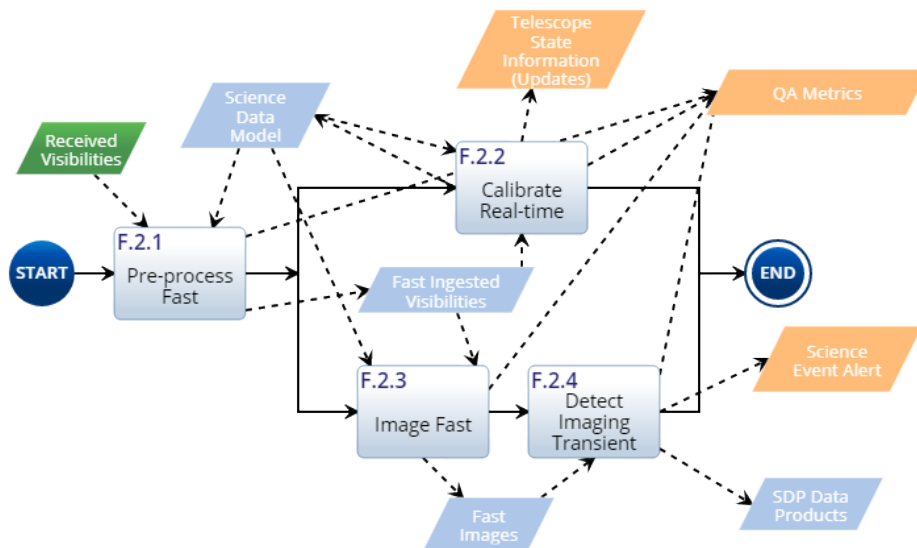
Telescope State Information (Updates)

QA Metrics

Science Data Model

Received Visibilities

F.2.2
Calibrate Real-time

START

F.2.1
Pre-process Fast

Fast Ingested Visibilities

END

F.2.3
Image Fast

F.2.4
Detect Imaging Transient

Science Event Alert

Fast Images

SDP Data Products